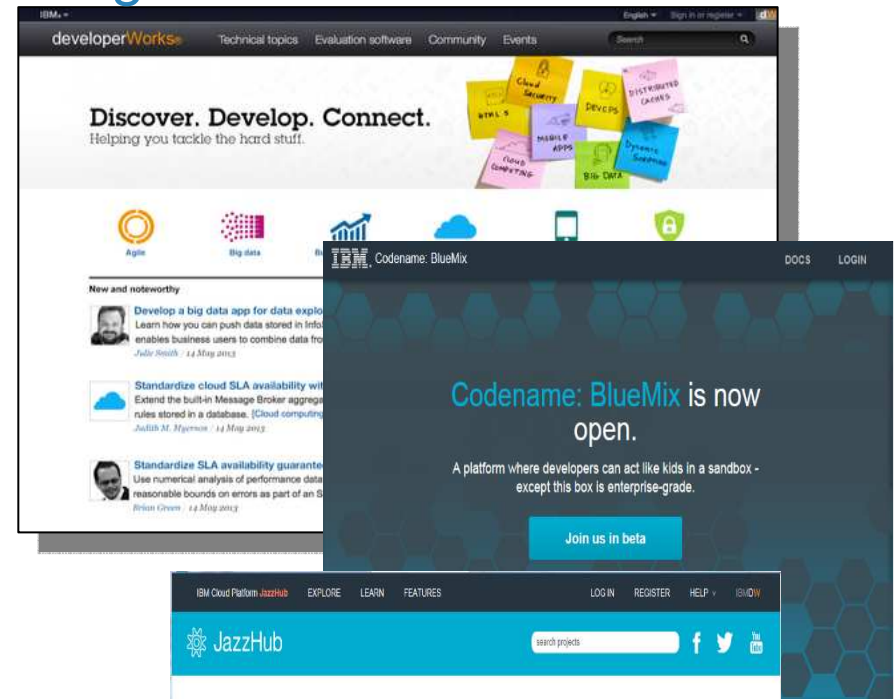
IBM

English Sign in or register

developerWorks

Technical topics Evaluation software Community Events

Search

Discover. Develop. Connect.
Helping you tackle the hard stuff.

Cloud Security
HTML 5
DEVOPS
DISTRIBUTED CACHES
MOBILE APPS
CLOUD COMPUTING
BIG DATA
Dynamic Scripting

Agile
Big data

New and noteworthy

Develop a big data app for data explo
Learn how you can push data stored in Info
enables business users to combine data fro
Julie Smith / 14 May 2013

Standardize cloud SLA availability wit
Extend the built-in Message Broker aggrega
rules stored in a database. [Cloud computing
Judith M. Myerson / 14 May 2013

Standardize SLA availability guarante
Use numerical analysis of performance data
reasonable bounds on errors as part of an S
Brian Green / 14 May 2013

IBM Codename: BlueMix

DOCS LOGIN

Codename: BlueMix is now open.

A platform where developers can act like kids in a sandbox - except this box is enterprise-grade.

Join us in beta

IBM Cloud Platform JazzHub EXPLORE LEARN FEATURES LOG IN REGISTER HELP IBM DW

JazzHub

search projects